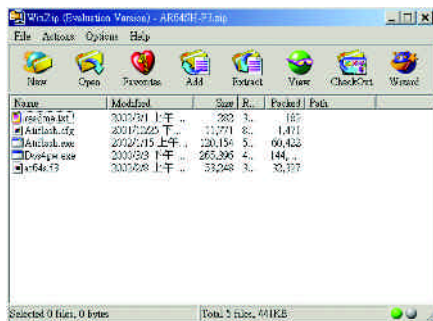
WinZip (Evaluation Version) - AR64SH-P3.zip

File Actions Options Help

New Open Favorites Add Extract View CheckOut Wizard

| Name | Modified | Size | R... | Packed | Path |
|---|---|---|---|---|---|
| readme.txt | 2002/3/1 上午 ... | 282 | 3... | 182 | |
| Atiflash.cfg | 2001/12/25 下... | 11,771 | 8... | 1,471 | |
| Atiflash.exe | 2002/1/15 上午... | 120,154 | 5... | 60,428 | |
| Dos4gw.exe | 2000/3/3 下午 ... | 265,396 | 4... | 144,... | |
| ar64s.f3 | 2002/3/8 上午 ... | 53,248 | 3... | 32,327 | |

Selected 0 files, 0 bytes | Total 5 files, 441KB